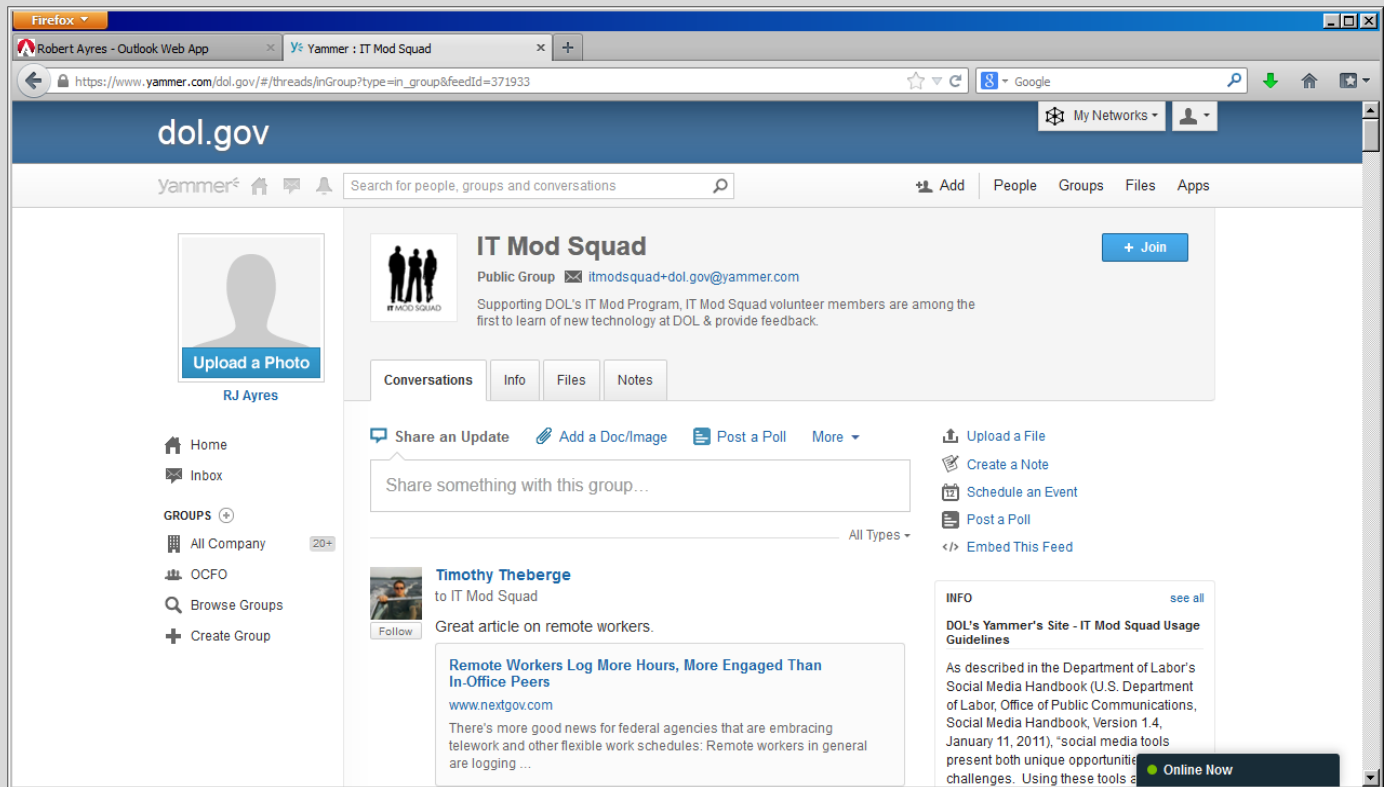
Firefox

Robert Ayres - Outlook Web App

Yammer : IT Mod Squad

https://www.yammer.com/dol.gov/#/threads/inGroup?type=in_group&feedId=371933

Google

dol.gov

My Networks

yammer

Search for people, groups and conversations

Add People Groups Files Apps

Upload a Photo

RJ Ayres

Home

Inbox

GROUPS

All Company 20+

OCFO

Browse Groups

Create Group

IT MOD SQUAD

IT Mod Squad

Public Group itmodsquad+dol.gov@yammer.com

Supporting DOL's IT Mod Program, IT Mod Squad volunteer members are among the first to learn of new technology at DOL & provide feedback.

+ Join

Conversations Info Files Notes

Share an Update Add a Doc/Image Post a Poll More

Share something with this group…

All Types

Follow

Timothy Theberge

to IT Mod Squad

Great article on remote workers.

Remote Workers Log More Hours, More Engaged Than In-Office Peers

www.nextgov.com

There's more good news for federal agencies that are embracing telework and other flexible work schedules: Remote workers in general are logging …

Upload a File

Create a Note

Schedule an Event

Post a Poll

Embed This Feed

INFO see all

DOL's Yammer's Site - IT Mod Squad Usage Guidelines

As described in the Department of Labor's Social Media Handbook (U.S. Department of Labor, Office of Public Communications, Social Media Handbook, Version 1.4, January 11, 2011), "social media tools present both unique opportunitie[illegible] challenges. Using these tools a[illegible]

Online Now